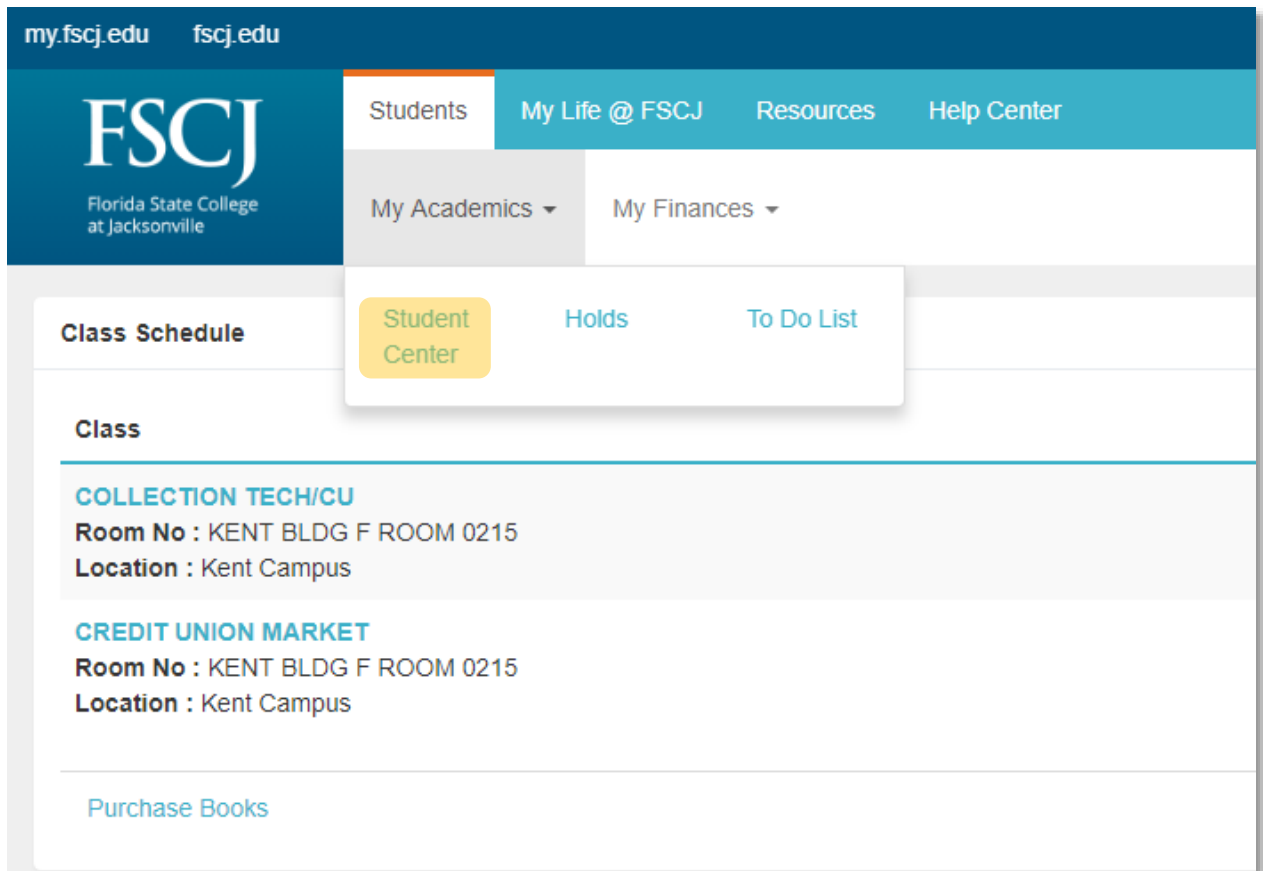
my.fscj.edu fscj.edu

FSCJ
Florida State College at Jacksonville

Students My Life @ FSCJ Resources Help Center

My Academics My Finances

Student Center Holds To Do List

Class Schedule

Class

COLLECTION TECH/CU
Room No : KENT BLDG F ROOM 0215
Location : Kent Campus

CREDIT UNION MARKET
Room No : KENT BLDG F ROOM 0215
Location : Kent Campus

Purchase Books